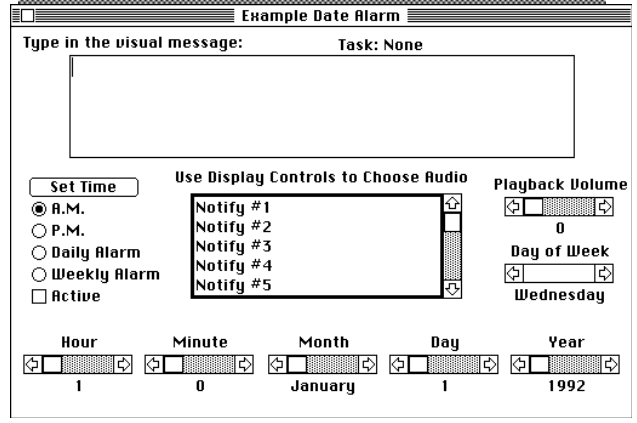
Example Date Alarm

Type in the visual message:

Task: None

Set Time

A.M.

P.M.

Daily Alarm

Weekly Alarm

Active

Use Display Controls to Choose Audio

Notify #1
Notify #2
Notify #3
Notify #4
Notify #5

Playback Volume

0

Day of Week

Wednesday

Hour

1

Minute

0

Month

January

Day

1

Year

1992